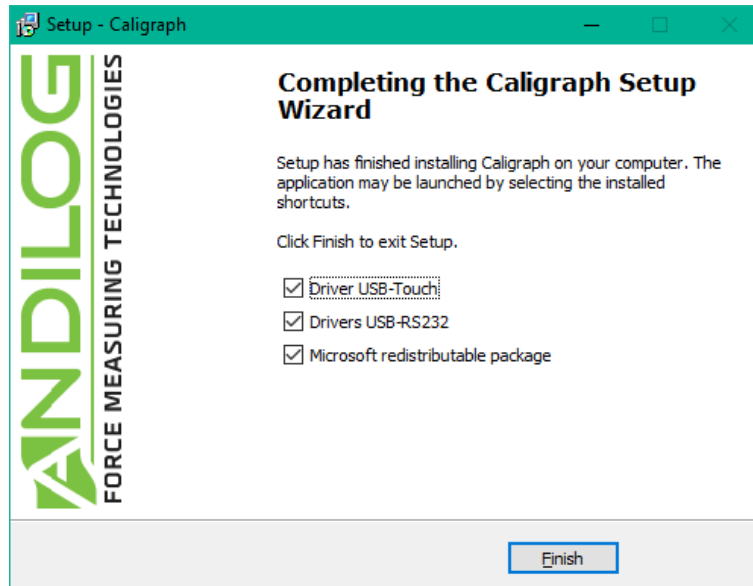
Setup - Caligraph

ANDILOG

FORCE MEASURING TECHNOLOGIES

Completing the Caligraph Setup Wizard

Setup has finished installing Caligraph on your computer. The application may be launched by selecting the installed shortcuts.

Click Finish to exit Setup.

Driver USB-Touch

Drivers USB-RS232

Microsoft redistributable package

Finish